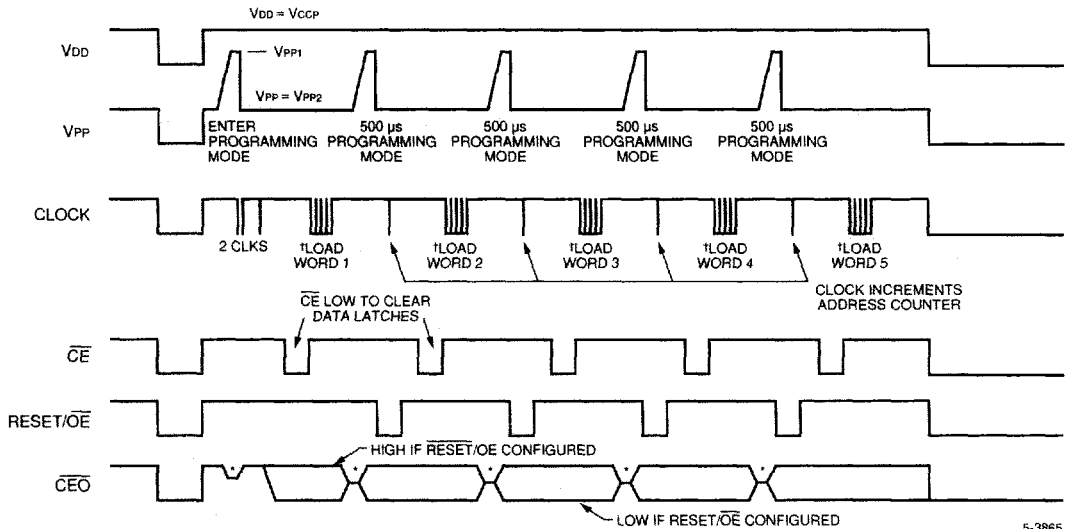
VDD = VCCP

VDD

VPP1

VPP = VPP2

VPP

ENTER PROGRAMMING MODE

500 µs PROGRAMMING MODE

500 µs PROGRAMMING MODE

500 µs PROGRAMMING MODE

500 µs PROGRAMMING MODE

CLOCK

2 CLKS

†LOAD WORD 1

†LOAD WORD 2

†LOAD WORD 3

†LOAD WORD 4

†LOAD WORD 5

CLOCK INCREMENTS ADDRESS COUNTER

$\overline{CE}$ LOW TO CLEAR DATA LATCHES

$\overline{CE}$

RESET/$\overline{OE}$

HIGH IF $\overline{RESET}$/OE CONFIGURED

$\overline{CEO}$

*

*

*

*

*

LOW IF RESET/$\overline{OE}$ CONFIGURED

5-3865